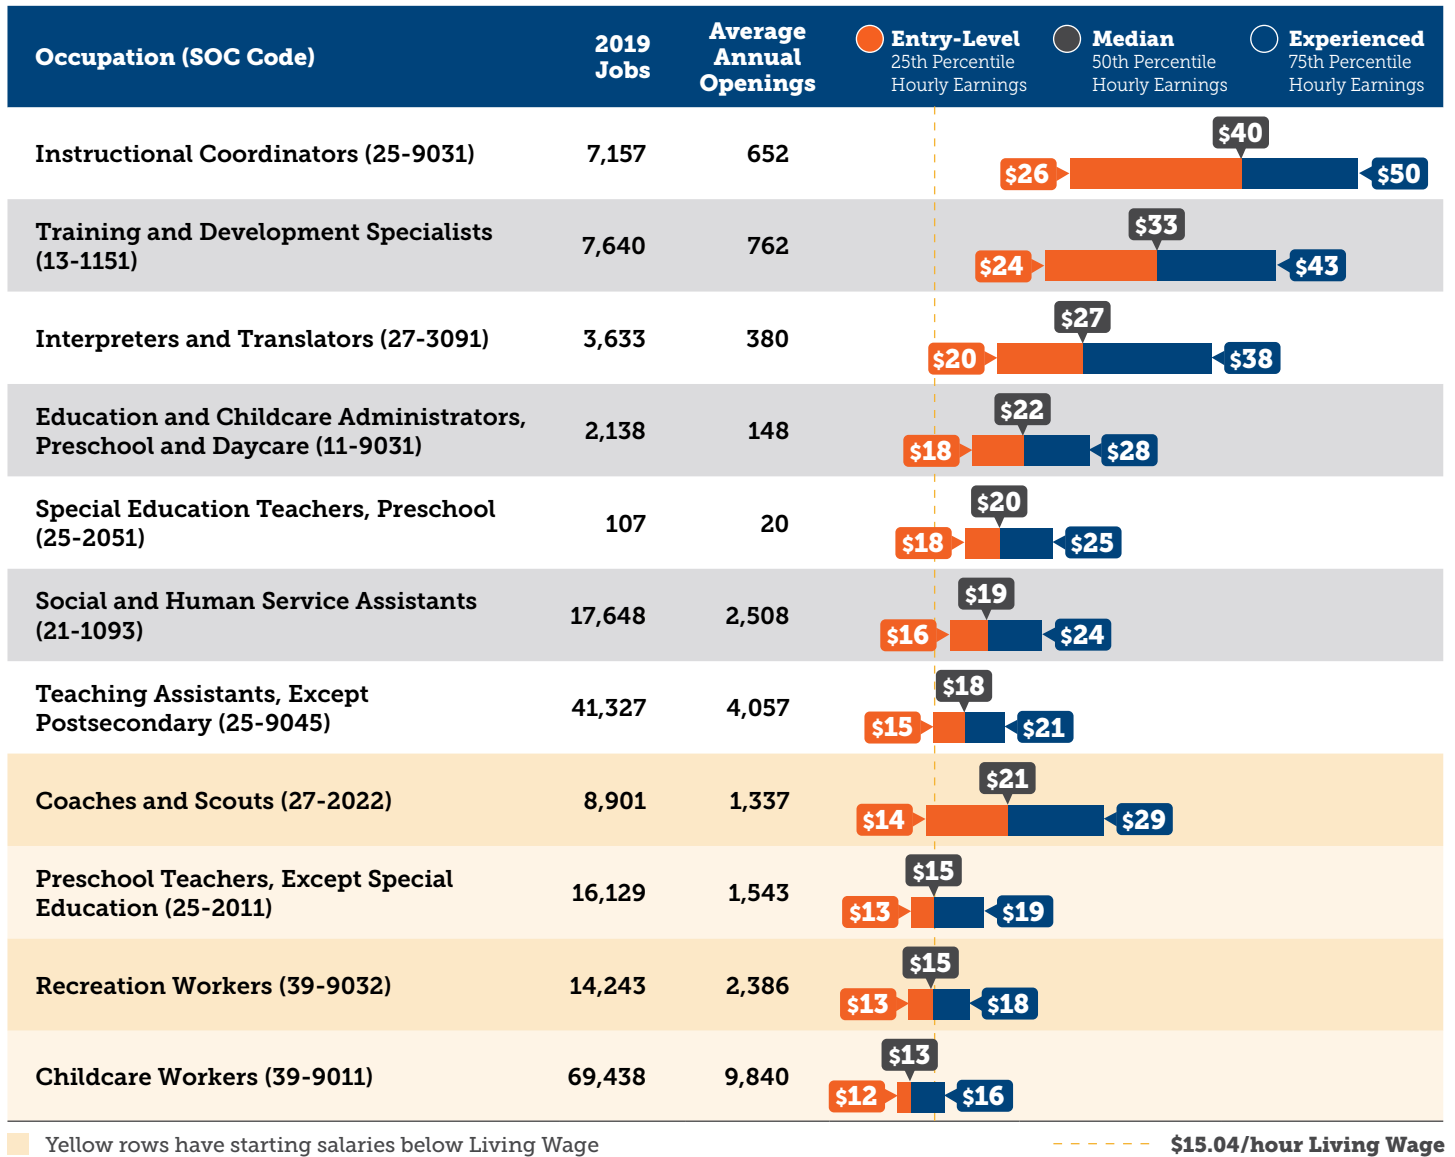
| Occupation (SOC Code) | 2019 Jobs | Average Annual Openings | Entry-Level 25th Percentile Hourly Earnings | Median 50th Percentile Hourly Earnings | Experienced 75th Percentile Hourly Earnings |
|---|---|---|---|---|---|
| Instructional Coordinators (25-9031) | 7,157 | 652 | $26 | $40 | $50 |
| Training and Development Specialists (13-1151) | 7,640 | 762 | $24 | $33 | $43 |
| Interpreters and Translators (27-3091) | 3,633 | 380 | $20 | $27 | $38 |
| Education and Childcare Administrators, Preschool and Daycare (11-9031) | 2,138 | 148 | $18 | $22 | $28 |
| Special Education Teachers, Preschool (25-2051) | 107 | 20 | $18 | $20 | $25 |
| Social and Human Service Assistants (21-1093) | 17,648 | 2,508 | $16 | $19 | $24 |
| Teaching Assistants, Except Postsecondary (25-9045) | 41,327 | 4,057 | $15 | $18 | $21 |
| Coaches and Scouts (27-2022) | 8,901 | 1,337 | $14 | $21 | $29 |
| Preschool Teachers, Except Special Education (25-2011) | 16,129 | 1,543 | $13 | $15 | $19 |
| Recreation Workers (39-9032) | 14,243 | 2,386 | $13 | $15 | $18 |
| Childcare Workers (39-9011) | 69,438 | 9,840 | $12 | $13 | $16 |

Yellow rows have starting salaries below Living Wage

$15.04/hour Living Wage